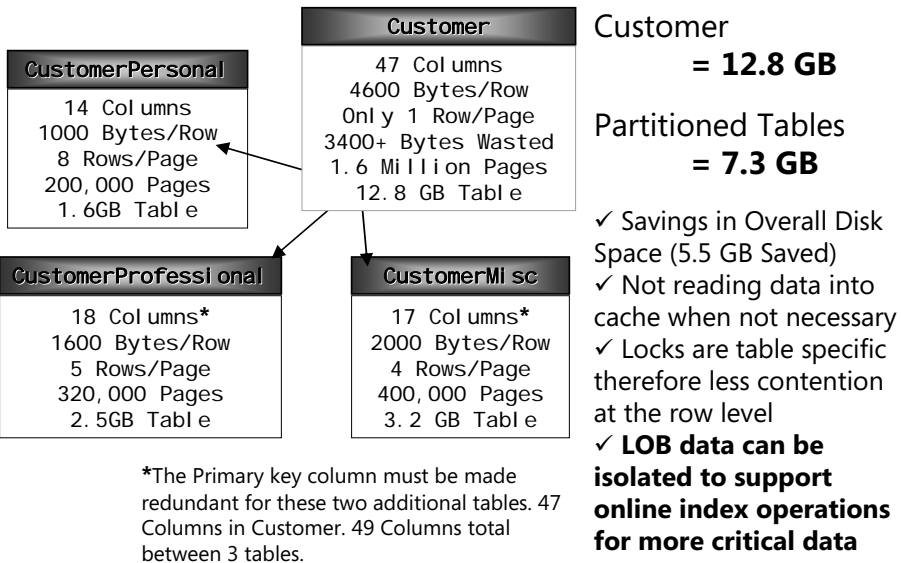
Customer
47 Columns
4600 Bytes/Row
Only 1 Row/Page
3400+ Bytes Wasted
1.6 Million Pages
12.8 GB Table

CustomerPersonal
14 Columns
1000 Bytes/Row
8 Rows/Page
200,000 Pages
1.6GB Table

CustomerProfessional
18 Columns*
1600 Bytes/Row
5 Rows/Page
320,000 Pages
2.5GB Table

CustomerMisc
17 Columns*
2000 Bytes/Row
4 Rows/Page
400,000 Pages
3.2 GB Table

*The Primary key column must be made redundant for these two additional tables. 47 Columns in Customer. 49 Columns total between 3 tables.

Customer
= 12.8 GB

Partitioned Tables
= 7.3 GB

✓ Savings in Overall Disk Space (5.5 GB Saved)
✓ Not reading data into cache when not necessary
✓ Locks are table specific therefore less contention at the row level
✓ **LOB data can be isolated to support online index operations for more critical data**